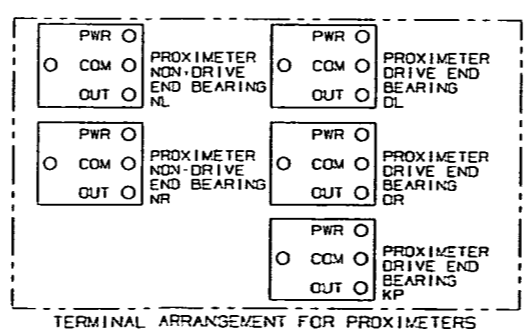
PWR
COM
OUT
PROXIMETER NON-DRIVE END BEARING NL

PWR
COM
OUT
PROXIMETER DRIVE END BEARING DL

PWR
COM
OUT
PROXIMETER NON-DRIVE END BEARING NR

PWR
COM
OUT
PROXIMETER DRIVE END BEARING DR

PWR
COM
OUT
PROXIMETER DRIVE END BEARING KP

TERMINAL ARRANGEMENT FOR PROXIMETERS